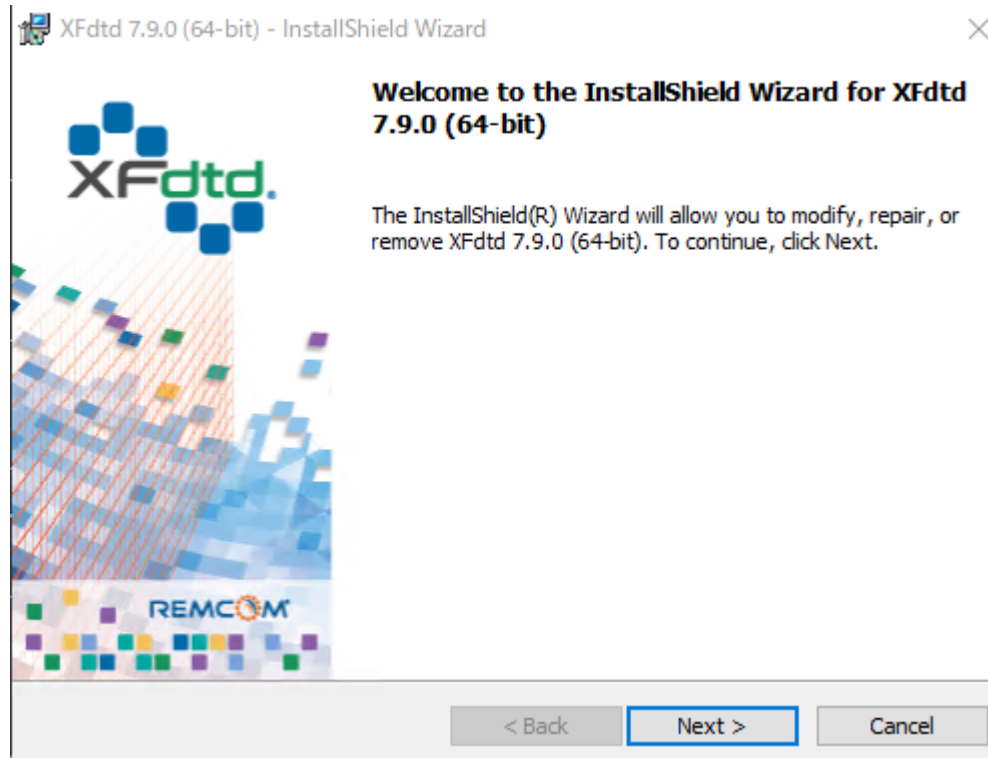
XFdtd 7.9.0 (64-bit) - InstallShield Wizard

XFdtd.

REMCOM

Welcome to the InstallShield Wizard for XFdtd 7.9.0 (64-bit)

The InstallShield(R) Wizard will allow you to modify, repair, or remove XFdtd 7.9.0 (64-bit). To continue, click Next.

< Back
Next >
Cancel